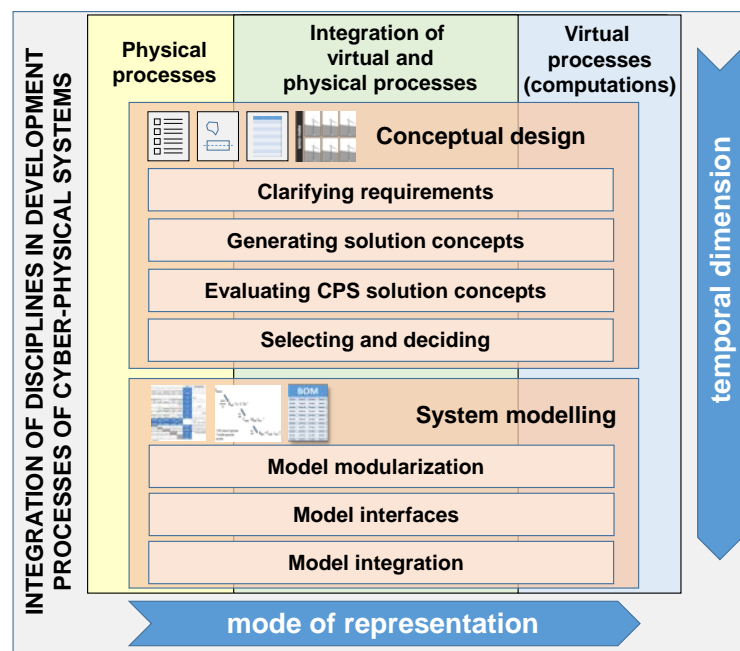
INTEGRATION OF DISCIPLINES IN DEVELOPMENT PROCESSES OF CYBER-PHYSICAL SYSTEMS

Physical processes

Integration of virtual and physical processes

Virtual processes (computations)

Conceptual design

Clarifying requirements

Generating solution concepts

Evaluating CPS solution concepts

Selecting and deciding

BOM

System modelling

Model modularization

Model interfaces

Model integration

temporal dimension

mode of representation